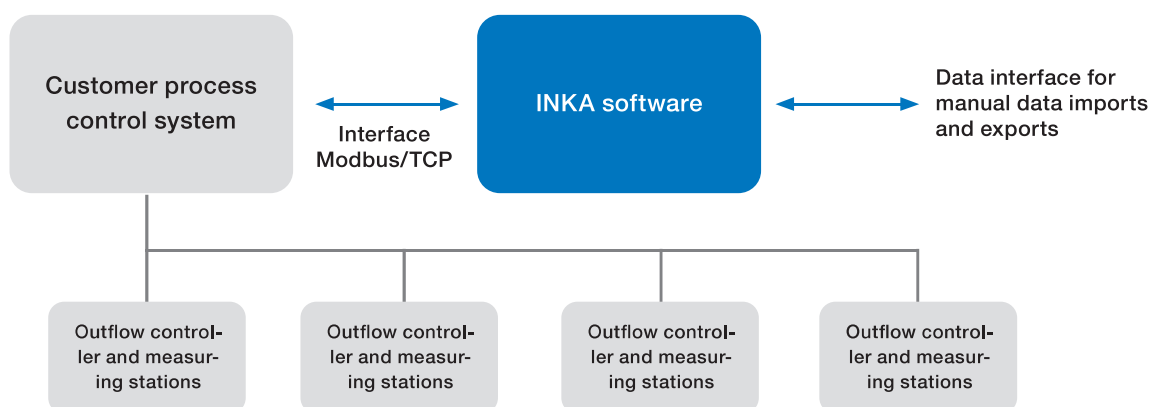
Customer process control system

Interface Modbus/TCP

INKA software

Data interface for manual data imports and exports

Outflow controller and measuring stations

Outflow controller and measuring stations

Outflow controller and measuring stations

Outflow controller and measuring stations